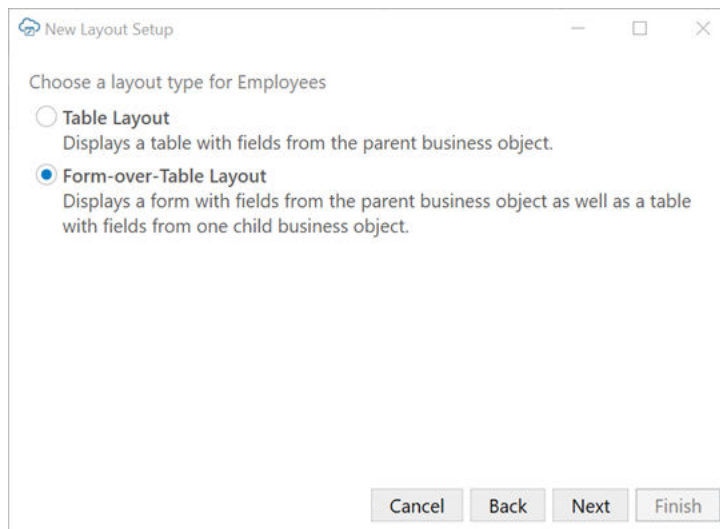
New Layout Setup

Choose a layout type for Employees

Table Layout
Displays a table with fields from the parent business object.

Form-over-Table Layout
Displays a form with fields from the parent business object as well as a table with fields from one child business object.

Cancel Back Next Finish